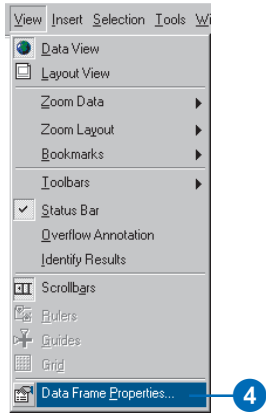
View Insert Selection Tools Wi

Data View
Layout View
Zoom Data
Zoom Layout
Bookmarks
Toolbars
Status Bar
Overflow Annotation
Identify Results
Scrollbars
Rulers
Guides
Grid
Data Frame Properties...

4